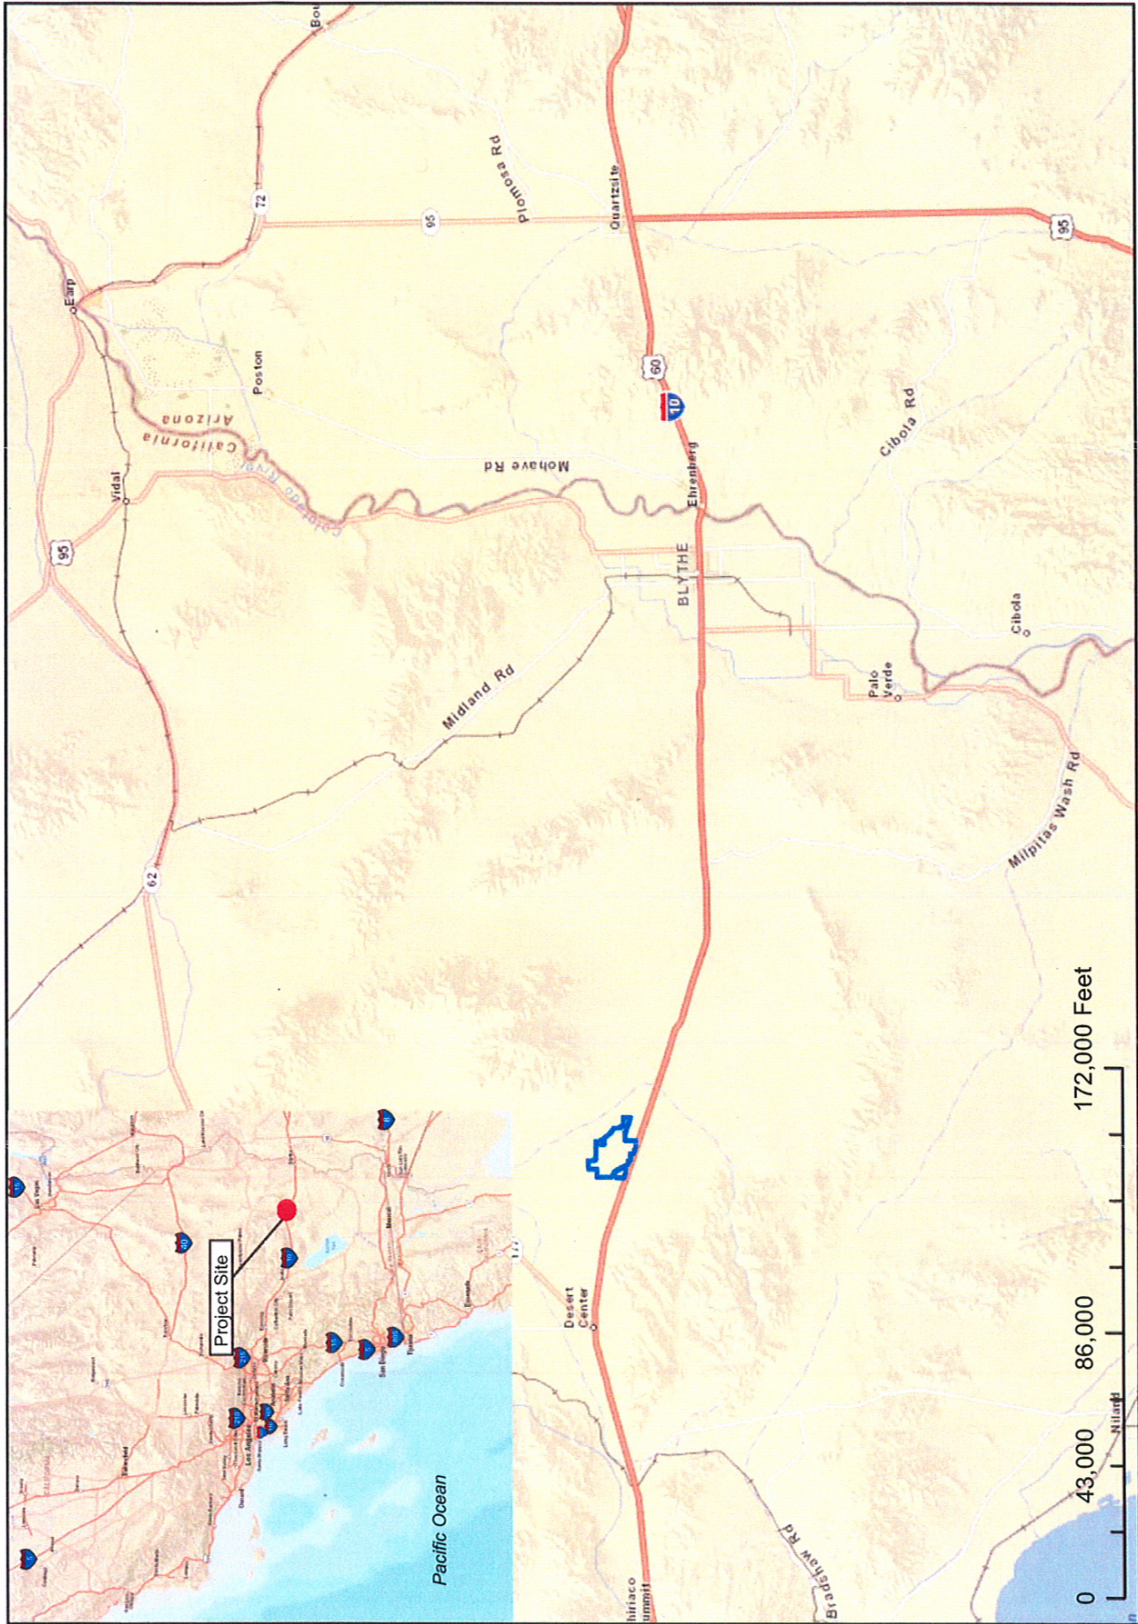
Project Site

Pacific Ocean

Los Angeles

San Diego

Tijuana

Earp

Vidal

Poston

California

Arizona

Colorado River

Mohave Rd

Plomosa Rd

Quartzsite

72

95

95

95

60

10

Ehrenberg

BLYTHE

Midland Rd

62

Cibola Rd

Cibola

Palo Verde

Milpitas Wash Rd

Desert Center

Bradshaw Rd

hiriaco ummit

Niland

0

43,000

86,000

172,000 Feet